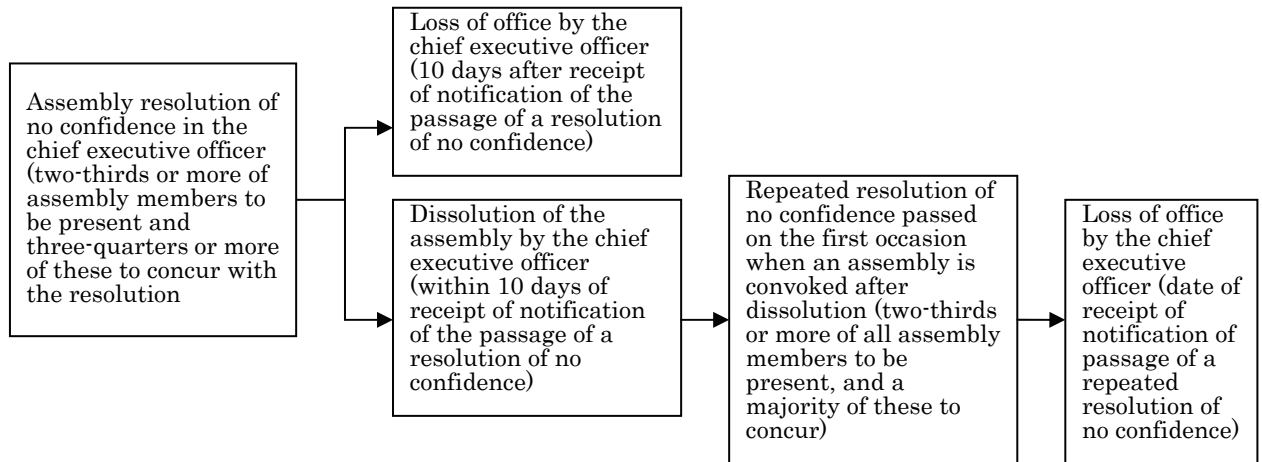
Assembly resolution of no confidence in the chief executive officer (two-thirds or more of assembly members to be present and three-quarters or more of these to concur with the resolution

Loss of office by the chief executive officer (10 days after receipt of notification of the passage of a resolution of no confidence)

Dissolution of the assembly by the chief executive officer (within 10 days of receipt of notification of the passage of a resolution of no confidence)

Repeated resolution of no confidence passed on the first occasion when an assembly is convoked after dissolution (two-thirds or more of all assembly members to be present, and a majority of these to concur)

Loss of office by the chief executive officer (date of receipt of notification of passage of a repeated resolution of no confidence)